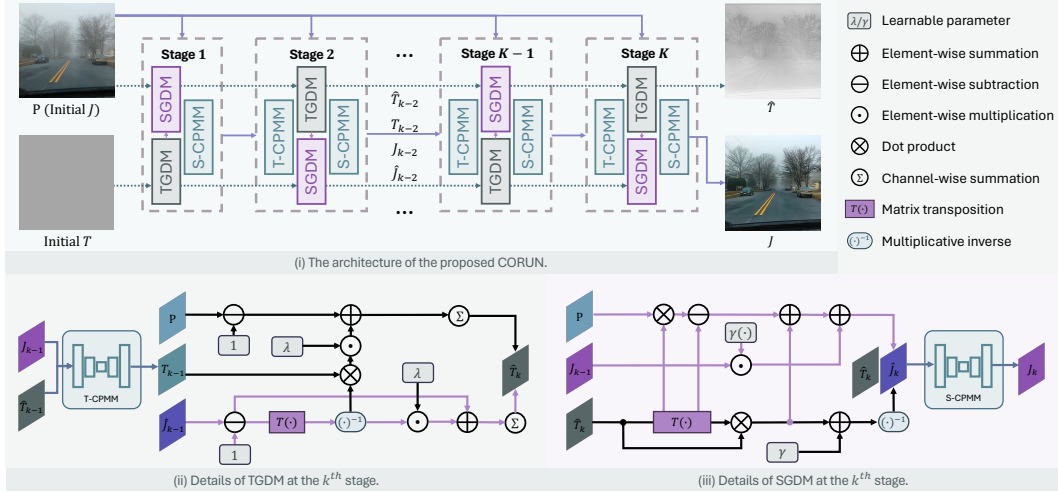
P (Initial $J$)

Initial $T$

Stage 1

SGDM

S-CPMM

TGDM

Stage 2

TGDM

T-CPMM

S-CPMM

SGDM

...

$\hat{T}_{k-2}$

$T_{k-2}$

$J_{k-2}$

$\hat{J}_{k-2}$

...

Stage $K-1$

SGDM

T-CPMM

S-CPMM

TGDM

Stage $K$

TGDM

T-CPMM

S-CPMM

SGDM

$\hat{T}$

$J$

$\lambda/\gamma$ Learnable parameter

Element-wise summation

Element-wise subtraction

Element-wise multiplication

Dot product

Channel-wise summation

$T(\cdot)$ Matrix transposition

$(\cdot)^{-1}$ Multiplicative inverse

(i) The architecture of the proposed CORUN.

$J_{k-1}$

$\hat{T}_{k-1}$

T-CPMM

P

$T_{k-1}$

$\hat{J}_{k-1}$

1

$\lambda$

$\lambda$

$T(\cdot)$

$(\cdot)^{-1}$

1

$\Sigma$

$\Sigma$

$\hat{T}_k$

(ii) Details of TGDM at the $k^{th}$ stage.

P

$J_{k-1}$

$\hat{T}_k$

$\gamma(\cdot)$

$T(\cdot)$

$\gamma$

$(\cdot)^{-1}$

$\hat{T}_k$

$\hat{J}_k$

S-CPMM

$J_k$

(iii) Details of SGDM at the $k^{th}$ stage.